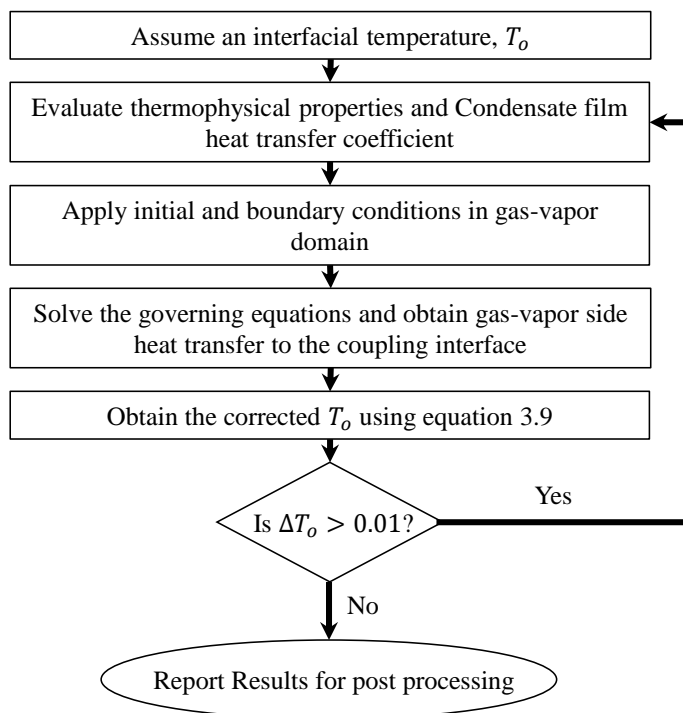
Assume an interfacial temperature, $T_o$

Evaluate thermophysical properties and Condensate film heat transfer coefficient

Apply initial and boundary conditions in gas-vapor domain

Solve the governing equations and obtain gas-vapor side heat transfer to the coupling interface

Obtain the corrected $T_o$ using equation 3.9

Is $\Delta T_o > 0.01$?

Yes

No

Report Results for post processing